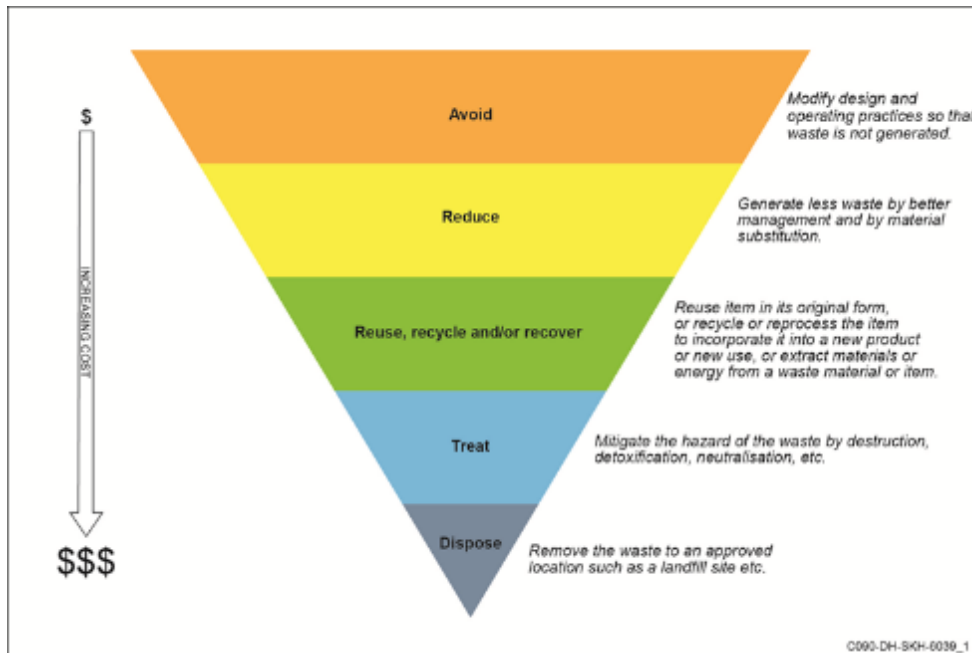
$

INCREASING COST

$$$

Avoid

Modify design and operating practices so that waste is not generated.

Reduce

Generate less waste by better management and by material substitution.

Reuse, recycle and/or recover

Reuse item in its original form, or recycle or reprocess the item to incorporate it into a new product or new use, or extract materials or energy from a waste material or item.

Treat

Mitigate the hazard of the waste by destruction, detoxification, neutralisation, etc.

Dispose

Remove the waste to an approved location such as a landfill site etc.

C090-DH-SKH-6039_1